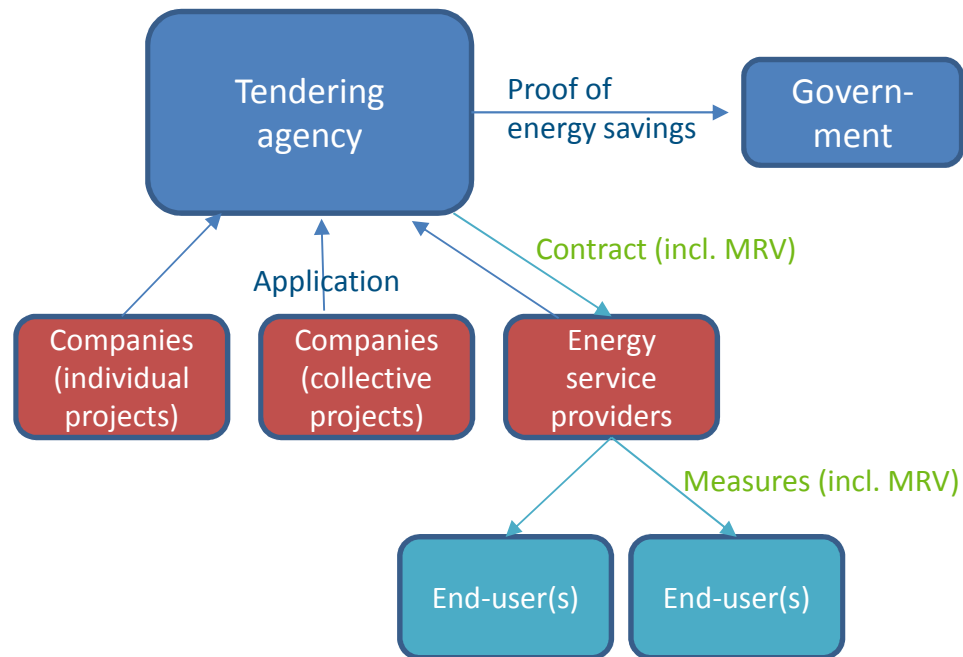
Tendering agency

Proof of energy savings

Govern-ment

Contract (incl. MRV)

Application

Companies (individual projects)

Companies (collective projects)

Energy service providers

Measures (incl. MRV)

End-user(s)

End-user(s)